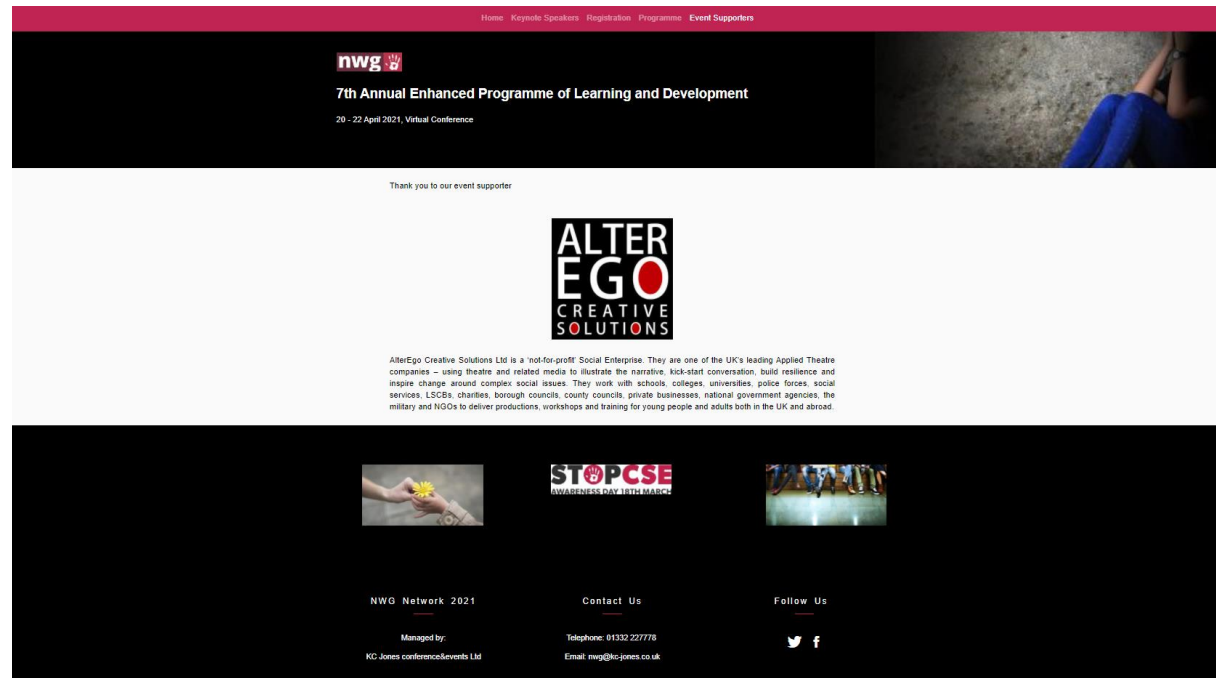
Home Keynote Speakers Registration Programme Event Supporters

nwg

7th Annual Enhanced Programme of Learning and Development

20 - 22 April 2021, Virtual Conference

Thank you to our event supporter

ALTER EGO CREATIVE SOLUTIONS

AlterEgo Creative Solutions Ltd is a 'not-for-profit' Social Enterprise. They are one of the UK's leading Applied Theatre companies – using theatre and related media to illustrate the narrative, kick-start conversation, build resilience and inspire change around complex social issues. They work with schools, colleges, universities, police forces, social services, LSCBs, charities, borough councils, county councils, private businesses, national government agencies, the military and NGOs to deliver productions, workshops and training for young people and adults both in the UK and abroad.

STOPCSE
AWARENESS DAY 18TH MARCH

NWG Network 2021

Managed by:

KC Jones conference&events Ltd

Contact Us

Telephone: 01332 227778

Email: nwg@kc-jones.co.uk

Follow Us